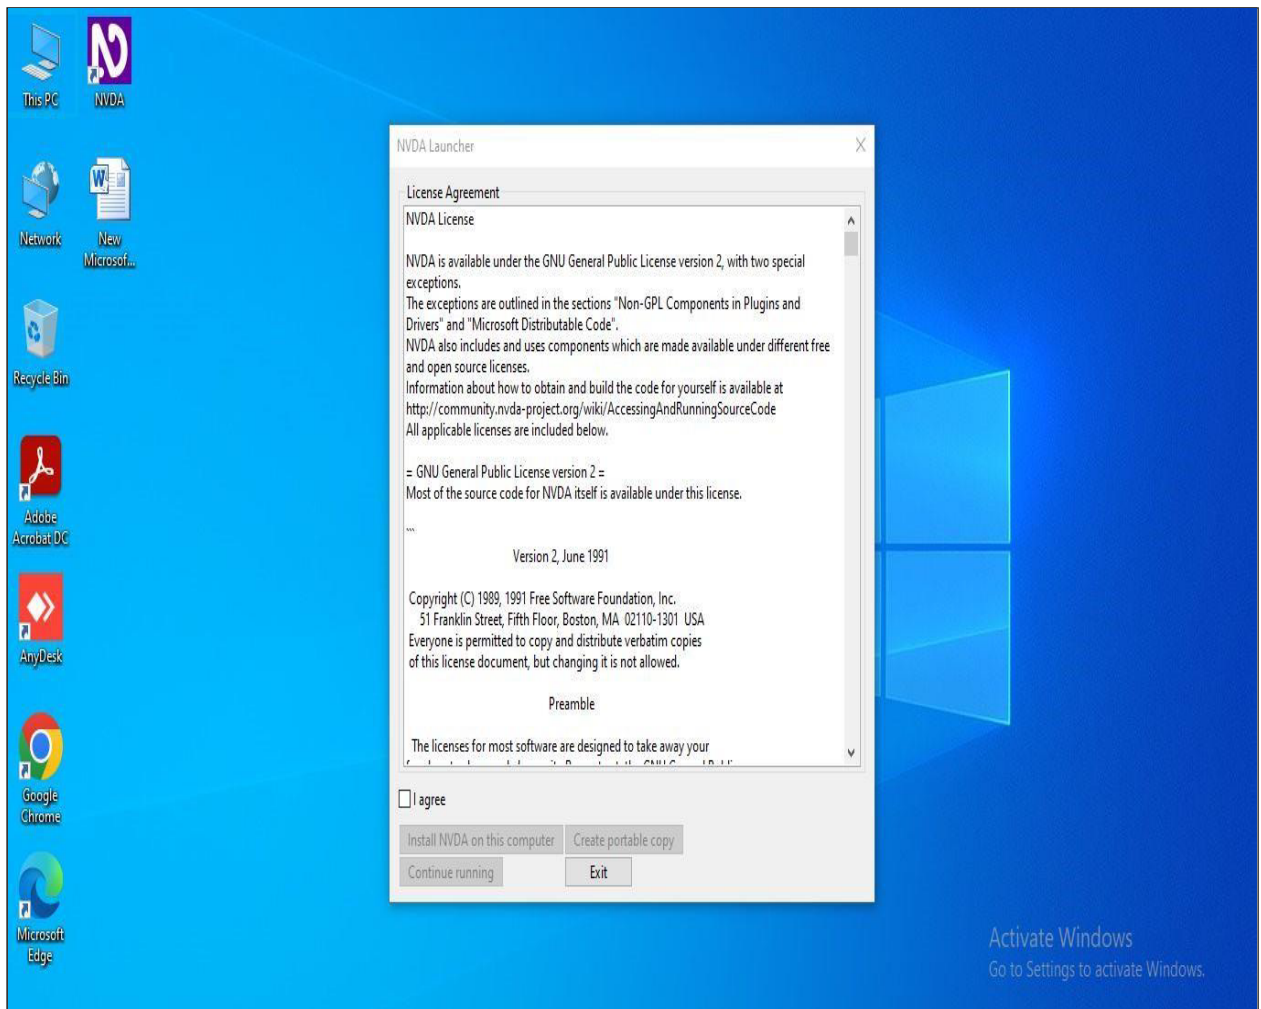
This PC

NVDA

Network

New Microsof...

Recycle Bin

Adobe Acrobat DC

AnyDesk

Google Chrome

Microsoft Edge

NVDA Launcher

License Agreement

NVDA License

NVDA is available under the GNU General Public License version 2, with two special exceptions.
The exceptions are outlined in the sections "Non-GPL Components in Plugins and Drivers" and "Microsoft Distributable Code".
NVDA also includes and uses components which are made available under different free and open source licenses.
Information about how to obtain and build the code for yourself is available at http://community.nvda-project.org/wiki/AccessingAndRunningSourceCode
All applicable licenses are included below.

= GNU General Public License version 2 =
Most of the source code for NVDA itself is available under this license.

```

Version 2, June 1991

Copyright (C) 1989, 1991 Free Software Foundation, Inc.
51 Franklin Street, Fifth Floor, Boston, MA 02110-1301 USA
Everyone is permitted to copy and distribute verbatim copies
of this license document, but changing it is not allowed.

Preamble

The licenses for most software are designed to take away your
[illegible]

I agree

Install NVDA on this computer

Create portable copy

Continue running

Exit

Activate Windows
Go to Settings to activate Windows.